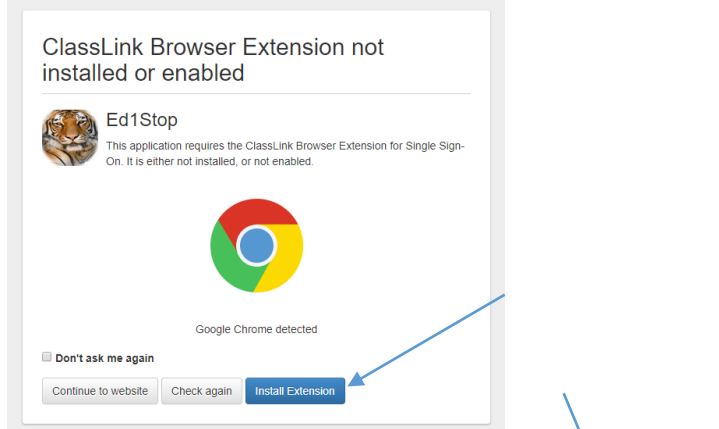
ClassLink Browser Extension not installed or enabled

Ed1Stop

This application requires the ClassLink Browser Extension for Single Sign-On. It is either not installed, or not enabled.

Google Chrome detected

Don't ask me again

Continue to website

Check again

Install Extension